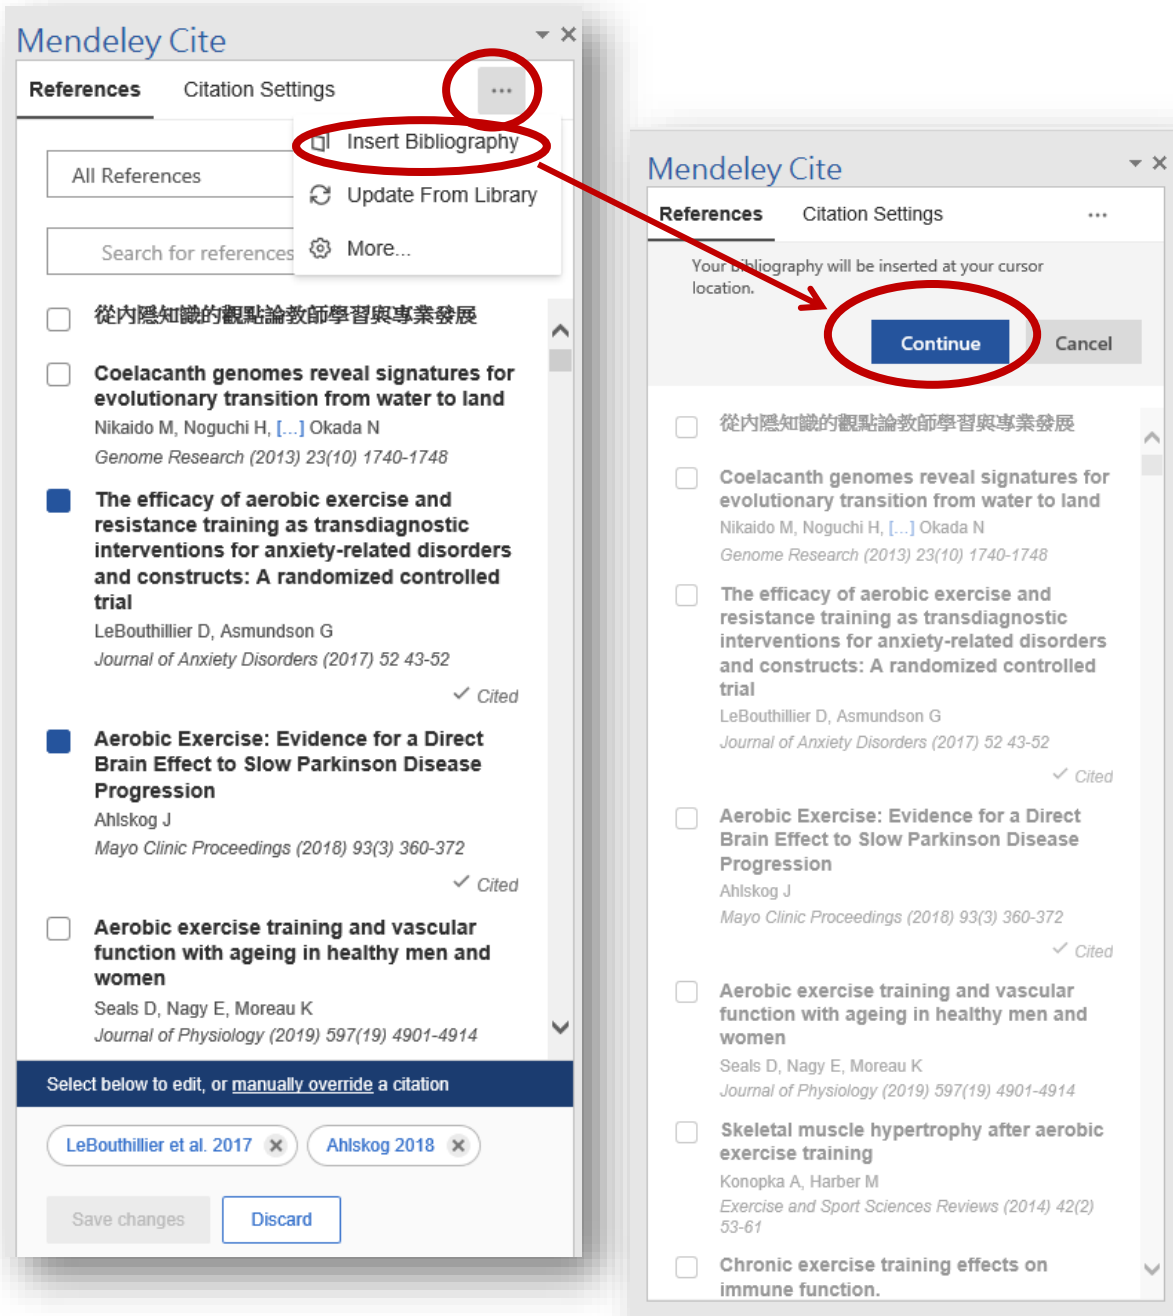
Mendeley Cite

References Citation Settings ...

Insert Bibliography

Update From Library

More...

All References

Search for references

從內隱知識的觀點論教師學習與專業發展

Coelacanth genomes reveal signatures for evolutionary transition from water to land
Nikaido M, Noguchi H, [...] Okada N
Genome Research (2013) 23(10) 1740-1748

The efficacy of aerobic exercise and resistance training as transdiagnostic interventions for anxiety-related disorders and constructs: A randomized controlled trial
LeBouthillier D, Asmundson G
Journal of Anxiety Disorders (2017) 52 43-52
✓ Cited

Aerobic Exercise: Evidence for a Direct Brain Effect to Slow Parkinson Disease Progression
Ahlskog J
Mayo Clinic Proceedings (2018) 93(3) 360-372
✓ Cited

Aerobic exercise training and vascular function with ageing in healthy men and women
Seals D, Nagy E, Moreau K
Journal of Physiology (2019) 597(19) 4901-4914

Select below to edit, or manually override a citation

LeBouthillier et al. 2017 ✕ Ahlskog 2018 ✕

Save changes Discard

Mendeley Cite

References Citation Settings ...

Your bibliography will be inserted at your cursor location.

Continue Cancel

從內隱知識的觀點論教師學習與專業發展

Coelacanth genomes reveal signatures for evolutionary transition from water to land
Nikaido M, Noguchi H, [...] Okada N
Genome Research (2013) 23(10) 1740-1748

The efficacy of aerobic exercise and resistance training as transdiagnostic interventions for anxiety-related disorders and constructs: A randomized controlled trial
LeBouthillier D, Asmundson G
Journal of Anxiety Disorders (2017) 52 43-52
✓ Cited

Aerobic Exercise: Evidence for a Direct Brain Effect to Slow Parkinson Disease Progression
Ahlskog J
Mayo Clinic Proceedings (2018) 93(3) 360-372
✓ Cited

Aerobic exercise training and vascular function with ageing in healthy men and women
Seals D, Nagy E, Moreau K
Journal of Physiology (2019) 597(19) 4901-4914

Skeletal muscle hypertrophy after aerobic exercise training
Konopka A, Harber M
Exercise and Sport Sciences Reviews (2014) 42(2) 53-61

Chronic exercise training effects on immune function.